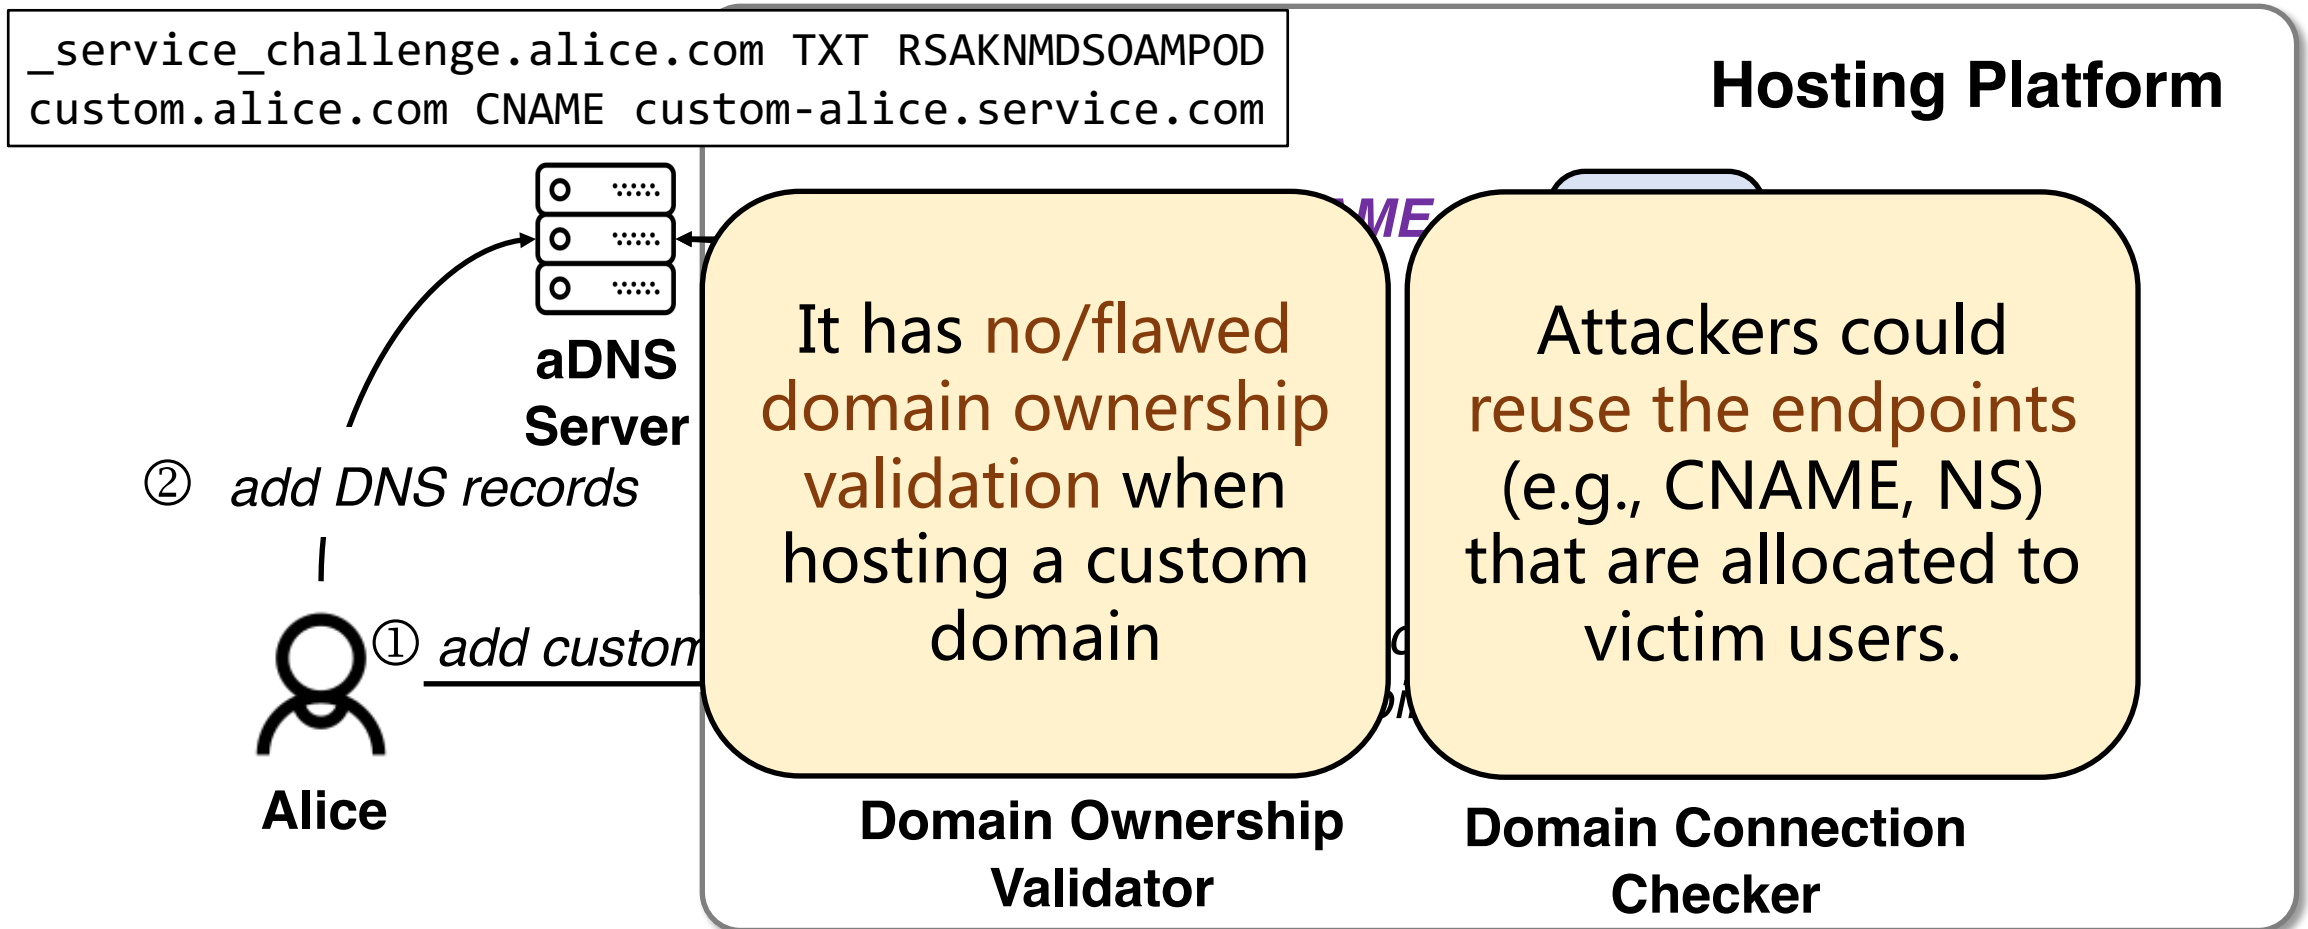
_service_challenge.alice.com TXT RSAKNMDSOAMPOD
custom.alice.com CNAME custom-alice.service.com

Hosting Platform

aDNS Server

② add DNS records

① add custom

Alice

It has no/flawed domain ownership validation when hosting a custom domain

Attackers could reuse the endpoints (e.g., CNAME, NS) that are allocated to victim users.

Domain Ownership Validator

Domain Connection Checker